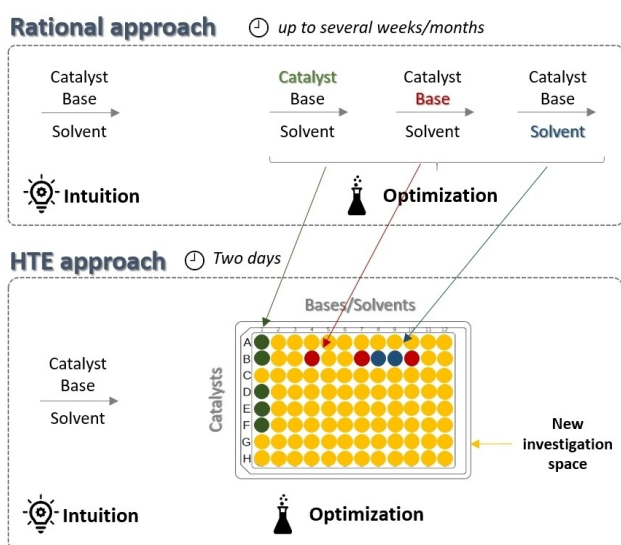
Rational approach up to several weeks/months

Catalyst
Base
Solvent

Catalyst
Base
Solvent

Catalyst
Base
Solvent

Catalyst
Base
Solvent

Intuition

Optimization

HTE approach Two days

Bases/Solvents

1 2 3 4 5 6 7 8 9 10 11 12

A
B
C
D
E
F
G
H

Catalysts

Catalyst
Base
Solvent

New investigation space

Intuition

Optimization